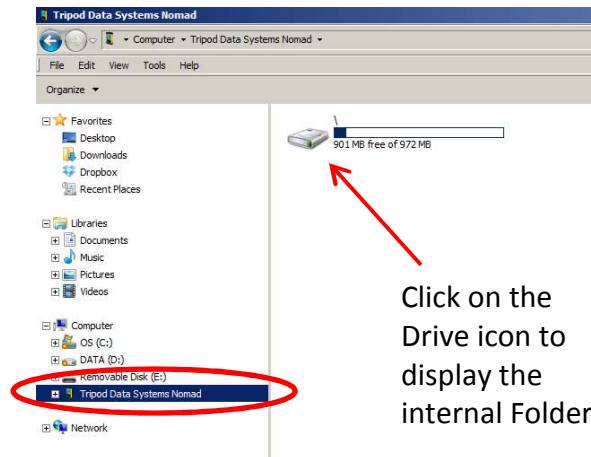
Tripod Data Systems Nomad

Computer ▸ Tripod Data Systems Nomad ▸

File Edit View Tools Help

Organize ▾

Favorites
Desktop
Downloads
Dropbox
Recent Places

Libraries
Documents
Music
Pictures
Videos

Computer
OS (C:)
DATA (D:)
Removable Disk (E:)
Tripod Data Systems Nomad

Network

\
901 MB free of 972 MB

Click on the Drive icon to display the internal Folder